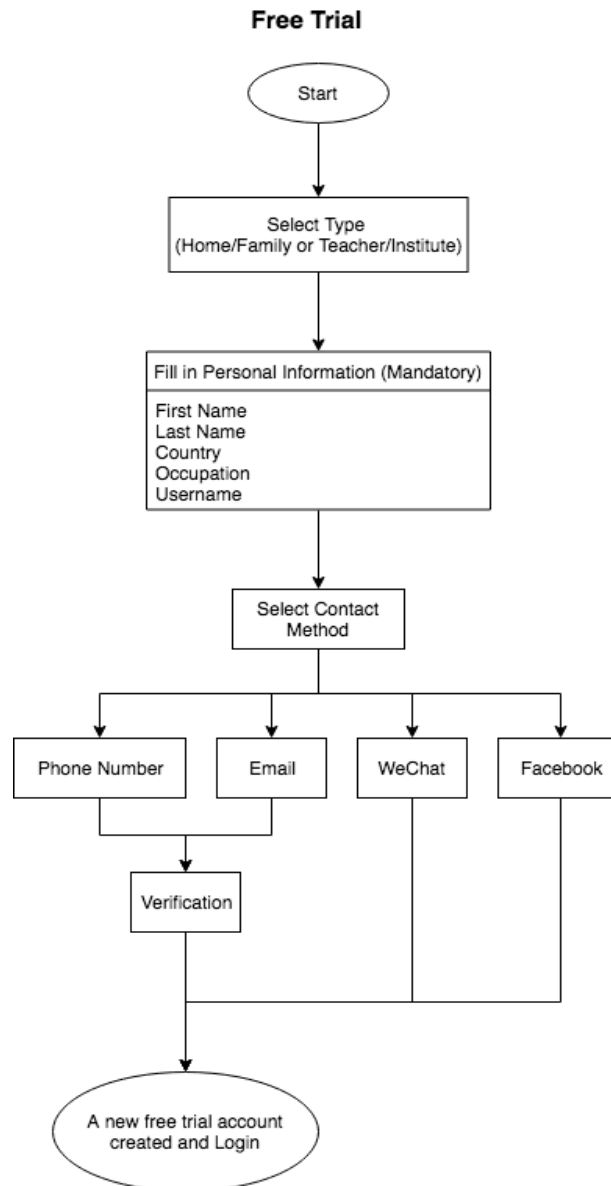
Free Trial

Start

Select Type
(Home/Family or Teacher/Institute)

Fill in Personal Information (Mandatory)

First Name
Last Name
Country
Occupation
Username

Select Contact Method

Phone Number

Email

WeChat

Facebook

Verification

A new free trial account created and Login